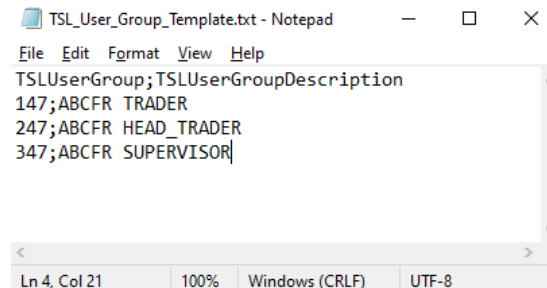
TSL_User_Group_Template.txt - Notepad

File Edit Format View Help

TSLUserGroup;TSLUserGroupDescription
147;ABCFR TRADER
247;ABCFR HEAD_TRADER
347;ABCFR SUPERVISOR

Ln 4, Col 21 100% Windows (CRLF) UTF-8